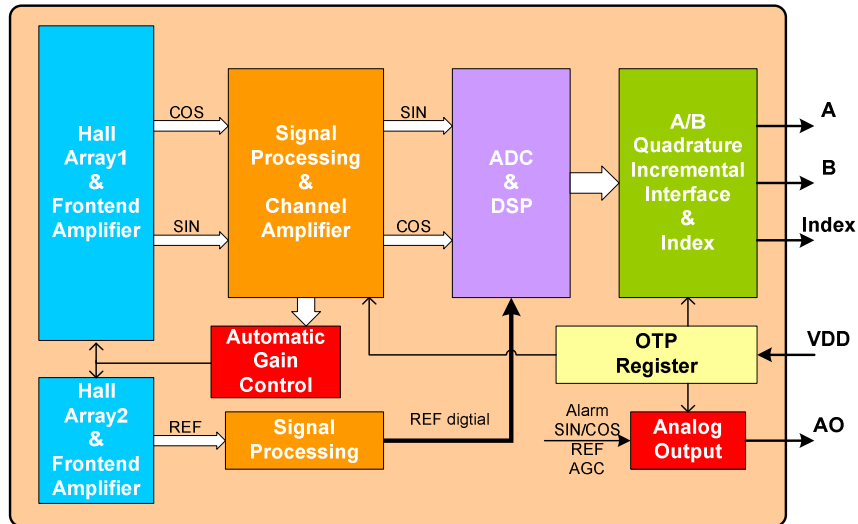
Hall Array1 & Frontend Amplifier

COS

SIN

Signal Processing & Channel Amplifier

SIN

COS

ADC & DSP

A/B Quadrature Incremental Interface & Index

A

B

Index

Automatic Gain Control

OTP Register

VDD

Hall Array2 & Frontend Amplifier

REF

Signal Processing

REF digtial

Alarm
SIN/COS
REF
AGC

Analog Output

AO